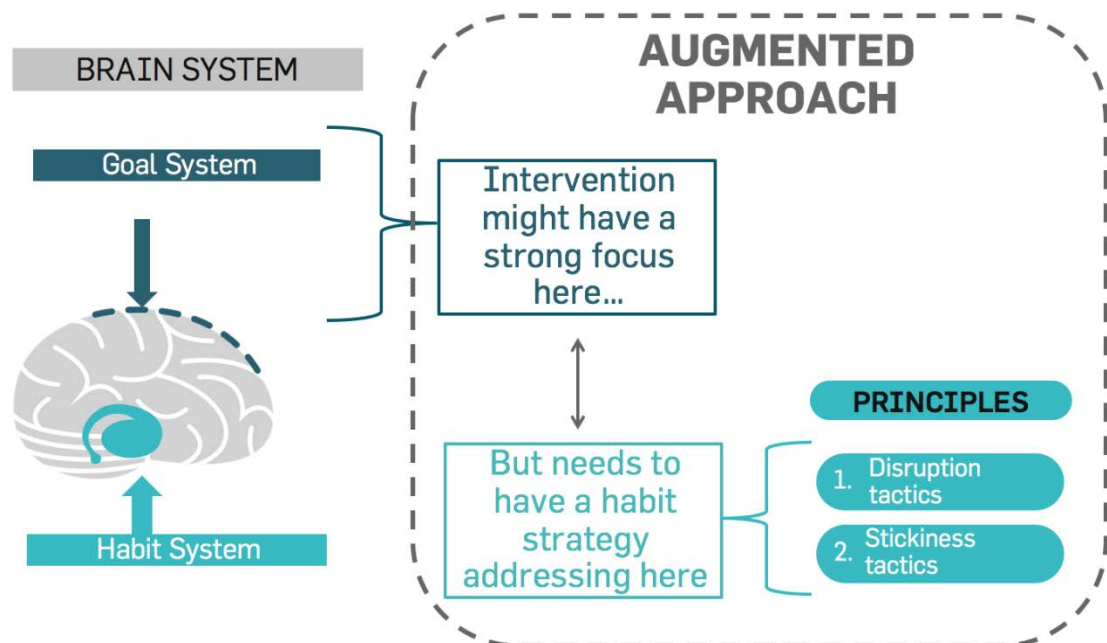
BRAIN SYSTEM

Goal System

Habit System

AUGMENTED APPROACH

Intervention might have a strong focus here...

But needs to have a habit strategy addressing here

PRINCIPLES

1. Disruption tactics

2. Stickiness tactics